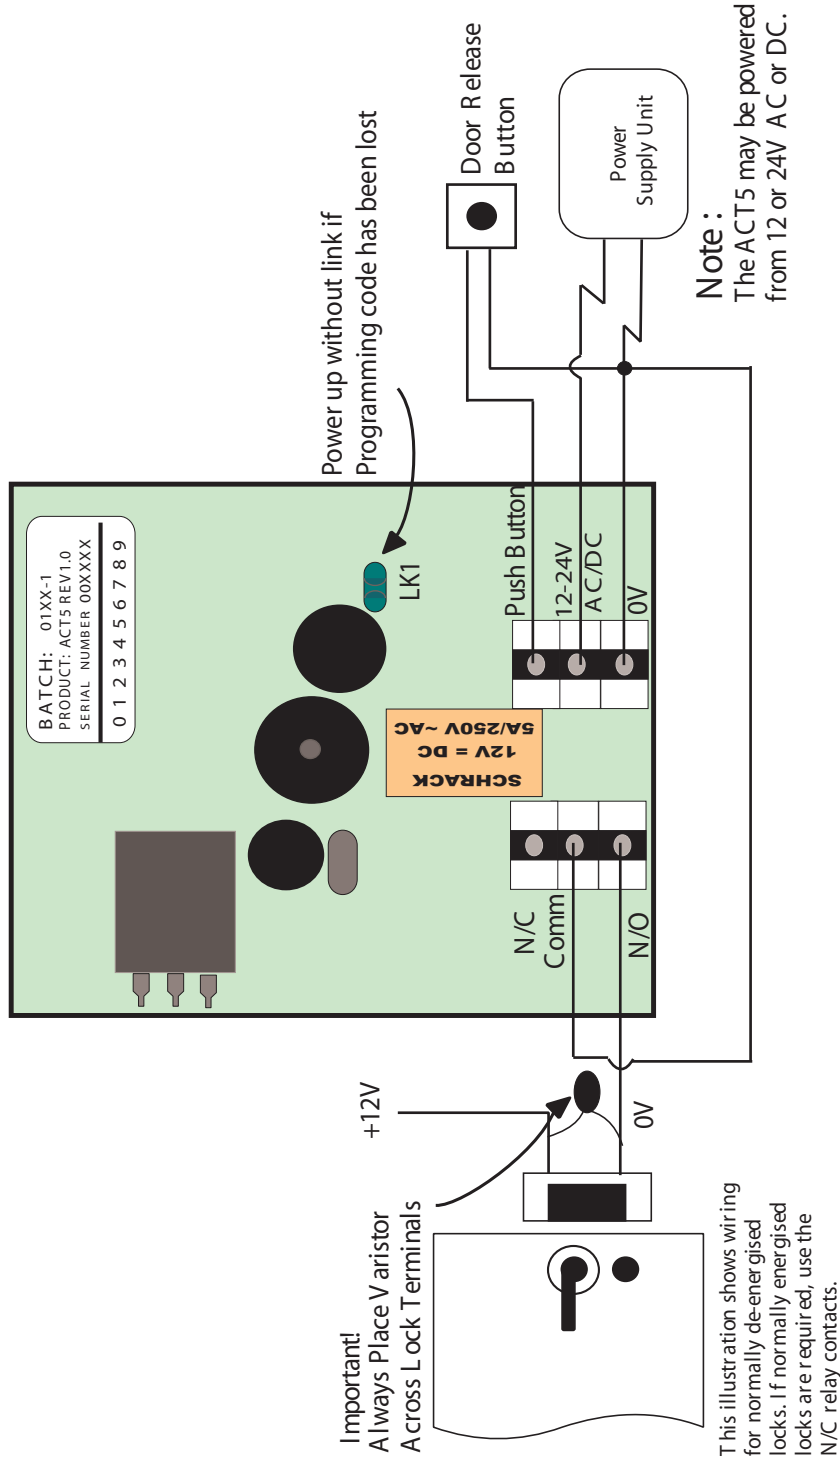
Door Release Button

Power Supply Unit

Note :
The ACT5 may be powered from 12 or 24V AC or DC.

Power up without link if Programming code has been lost

BATCH: 01XX-1
PRODUCT: ACT5 REV1.0
SERIAL NUMBER 00XXXX
0 1 2 3 4 5 6 7 8 9

LK1

SCHRACK
12V = DC
5A/250V ~AC

Push Button
12-24V AC/DC
0V

N/C
Comm
N/O

+12V
0V

Important!
Always Place Varistor Across Lock Terminals

This illustration shows wiring for normally de-energised locks. If normally energised locks are required, use the N/C relay contacts.